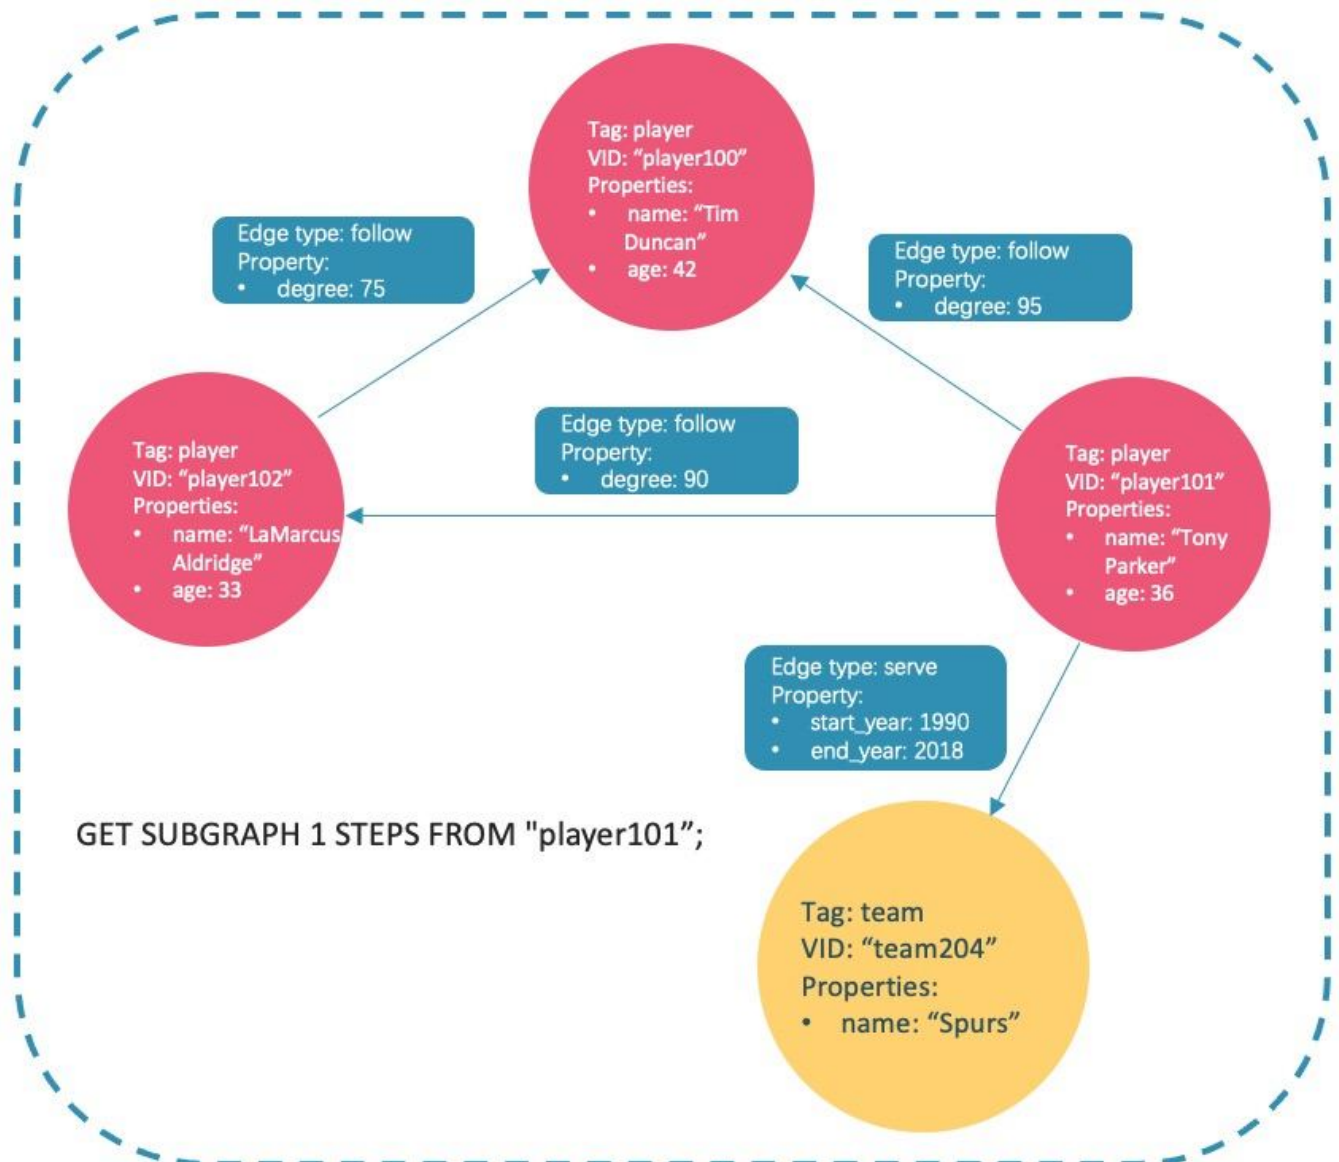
Tag: player
VID: “player100”
Properties:
• name: “Tim Duncan”
• age: 42

Edge type: follow
Property:
• degree: 75

Edge type: follow
Property:
• degree: 95

Tag: player
VID: “player102”
Properties:
• name: “LaMarcus Aldridge”
• age: 33

Edge type: follow
Property:
• degree: 90

Tag: player
VID: “player101”
Properties:
• name: “Tony Parker”
• age: 36

Edge type: serve
Property:
• start_year: 1990
• end_year: 2018

GET SUBGRAPH 1 STEPS FROM "player101";

Tag: team
VID: “team204”
Properties:
• name: “Spurs”